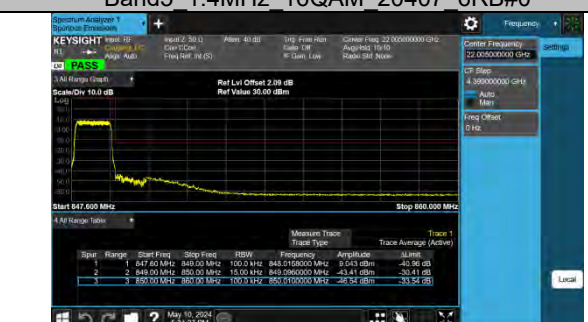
Band5_1.4MHz_16QAM_20407_6RB#0

Spectrum Analyzer 1
Spurious Emissions

KEYSIGHT
Input: RF
Coupling: DC
Align: Auto

Input Z: 50 Ω
Corr CCorr
Freq Ref: Int (S)

Atten: 40 dB

Trig: Free Run
Gate: Off
IF Gain: Low

Center Freq: 22.005000000 GHz
Avg|Hold: 10/10
Radio Std: None

PASS

3 All Range Graph

Scale/Div 10.0 dB

Ref Lvl Offset 2.09 dB
Ref Value 30.00 dBm

Log

Start 847.600 MHz

Stop 860.000 MHz

4 All Range Table

Measure Trace
Trace Type

Trace 1
Trace Average (Active)

| Spur | Range | Start Freq | Stop Freq | RBW | Frequency | Amplitude | ΔLimit |
|---|---|---|---|---|---|---|---|
| 1 | 1 | 847.60 MHz | 849.00 MHz | 100.0 kHz | 848.0158000 MHz | 9.043 dBm | -40.96 dB |
| 2 | 2 | 849.00 MHz | 850.00 MHz | 15.00 kHz | 849.0960000 MHz | -43.41 dBm | -30.41 dB |
| 3 | 3 | 850.00 MHz | 860.00 MHz | 100.0 kHz | 850.0100000 MHz | -46.54 dBm | -33.54 dB |

Frequency

Center Frequency
22.005000000 GHz

Settings

CF Step
4.399000000 GHz
Auto
Man

Freq Offset
0 Hz

Local

May 10, 2024
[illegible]